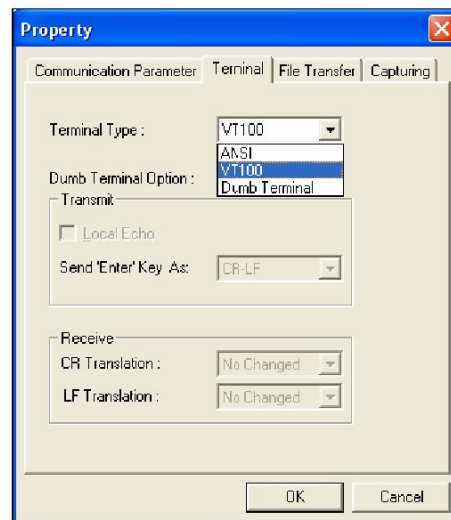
Property

Communication Parameter | Terminal | File Transfer | Capturing

Terminal Type : VT100
ANSI
VT100
Dumb Terminal

Dumb Terminal Option :

Transmit
Local Echo
Send 'Enter' Key As: CR-LF

Receive
CR Translation : No Changed
LF Translation : No Changed

OK
Cancel